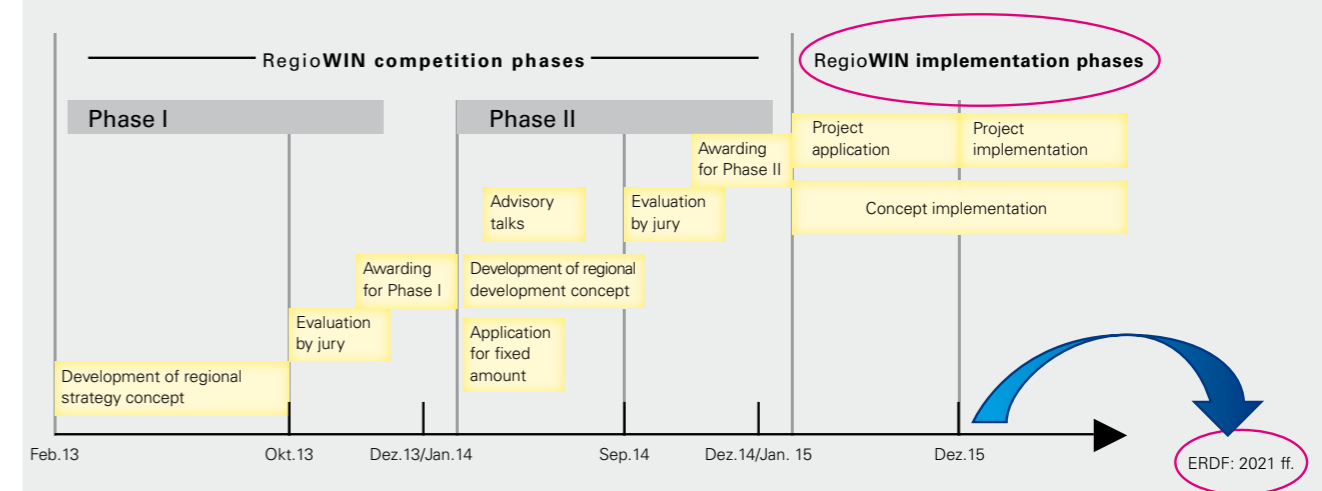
RegioWIN competition phases

RegioWIN implementation phases

Phase I

Phase II

Project application

Project implementation

Awarding for Phase II

Advisory talks

Evaluation by jury

Concept implementation

Awarding for Phase I

Development of regional development concept

Evaluation by jury

Application for fixed amount

Development of regional strategy concept

Feb.13

Okt.13

Dez.13/Jan.14

Sep.14

Dez.14/Jan. 15

Dez.15

ERDF: 2021 ff.